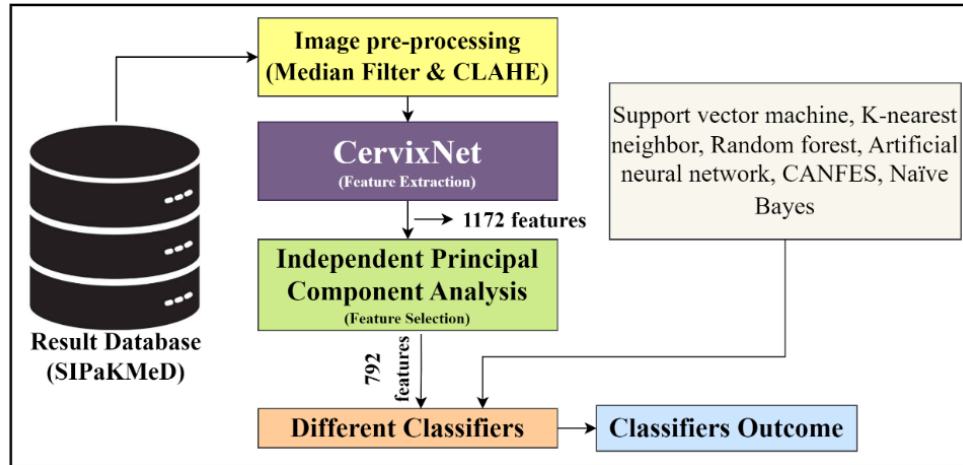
Image pre-processing (Median Filter & CLAHE)

CervixNet
(Feature Extraction)

1172 features

Independent Principal Component Analysis
(Feature Selection)

Support vector machine, K-nearest neighbor, Random forest, Artificial neural network, CANFES, Naïve Bayes

Result Database (SIPaKMeD)

792 features

Different Classifiers

Classifiers Outcome